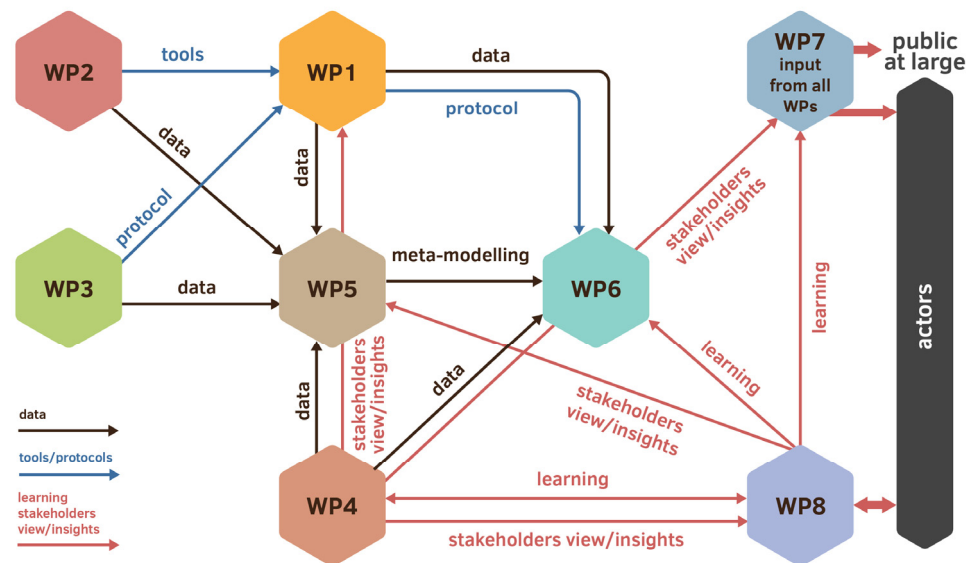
WP2
tools
WP1
data
WP7 input from all WPs
public at large
data
protocol
data
protocol
stakeholders view/insights
WP3
data
WP5
meta-modelling
WP6
learning
actors
stakeholders view/insights
data
learning
data
stakeholders view/insights
data
tools/protocols
learning stakeholders view/insights
WP4
learning
WP8
stakeholders view/insights